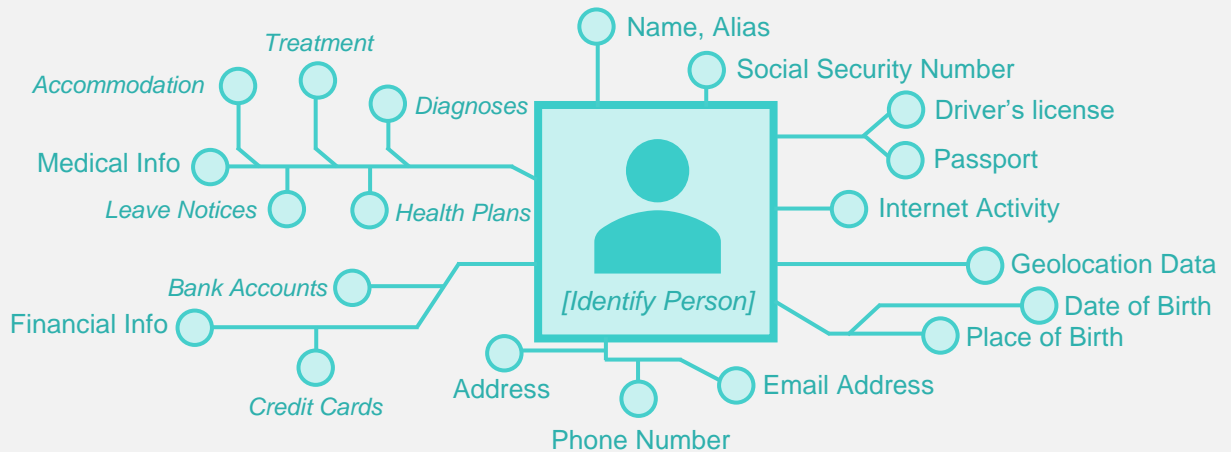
Name, Alias

Social Security Number

Treatment

Accommodation

Diagnoses

Driver’s license

Passport

Medical Info

Leave Notices

Health Plans

Internet Activity

Geolocation Data

Bank Accounts

Date of Birth

Financial Info

[Identify Person]

Place of Birth

Address

Email Address

Credit Cards

Phone Number